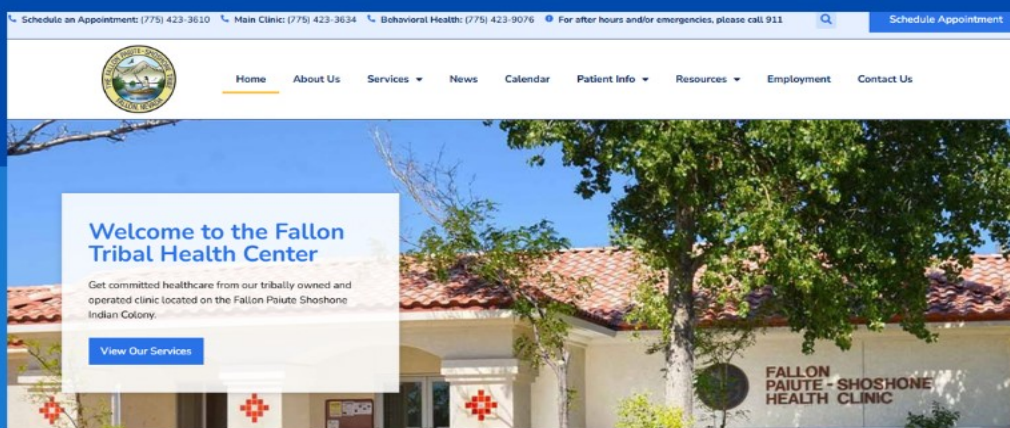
Schedule an Appointment: (775) 423-3610 Main Clinic: (775) 423-3634 Behavioral Health: (775) 423-9076 For after hours and/or emergencies, please call 911

Schedule Appointment

THE FALLON PAIUTE-SHOSHONE TRIBE FALLON, NEVADA

Home About Us Services News Calendar Patient Info Resources Employment Contact Us

Welcome to the Fallon Tribal Health Center

Get committed healthcare from our tribally owned and operated clinic located on the Fallon Paiute Shoshone Indian Colony.

View Our Services

FALLON PAIUTE - SHOSHONE HEALTH CLINIC